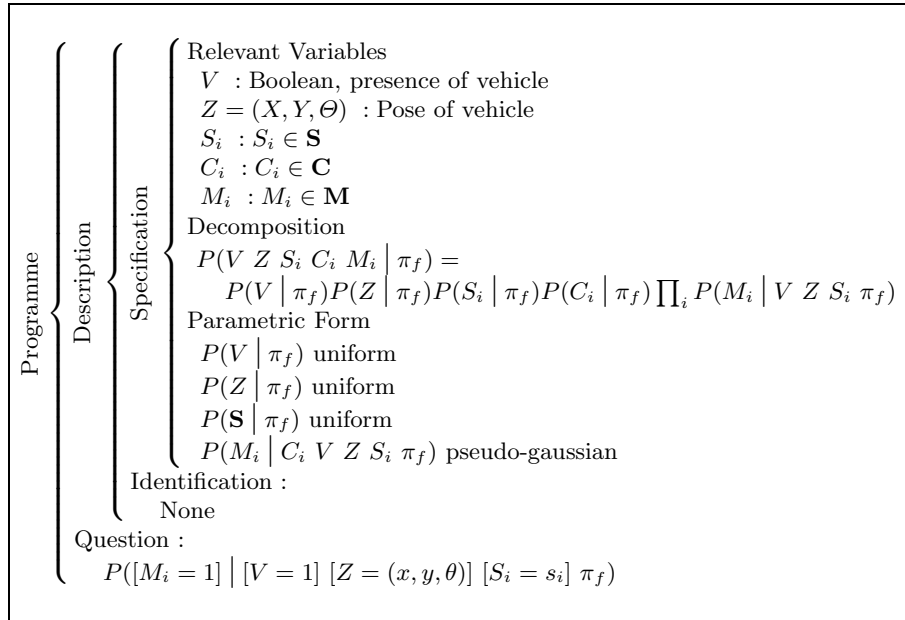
Programme

Description

Specification

Relevant Variables
$V$ : Boolean, presence of vehicle
$Z = (X, Y, \Theta)$ : Pose of vehicle
$S_i$ : $S_i \in \mathbf{S}$
$C_i$ : $C_i \in \mathbf{C}$
$M_i$ : $M_i \in \mathbf{M}$
Decomposition
$P(V\ Z\ S_i\ C_i\ M_i \mid \pi_f) =$
$P(V \mid \pi_f) P(Z \mid \pi_f) P(S_i \mid \pi_f) P(C_i \mid \pi_f) \prod_i P(M_i \mid V\ Z\ S_i\ \pi_f)$
Parametric Form
$P(V \mid \pi_f)$ uniform
$P(Z \mid \pi_f)$ uniform
$P(\mathbf{S} \mid \pi_f)$ uniform
$P(M_i \mid C_i\ V\ Z\ S_i\ \pi_f)$ pseudo-gaussian
Identification :
None
Question :
$P([M_i = 1] \mid [V = 1]\ [Z = (x, y, \theta)]\ [S_i = s_i]\ \pi_f)$